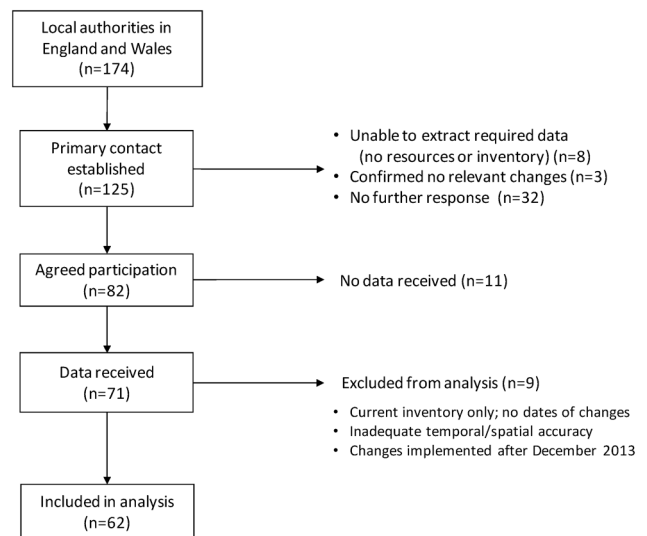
Local authorities in England and Wales (n=174)

Primary contact established (n=125)

• Unable to extract required data (no resources or inventory) (n=8)
• Confirmed no relevant changes (n=3)
• No further response (n=32)

Agreed participation (n=82)

No data received (n=11)

Data received (n=71)

Excluded from analysis (n=9)

• Current inventory only; no dates of changes
• Inadequate temporal/spatial accuracy
• Changes implemented after December 2013

Included in analysis (n=62)